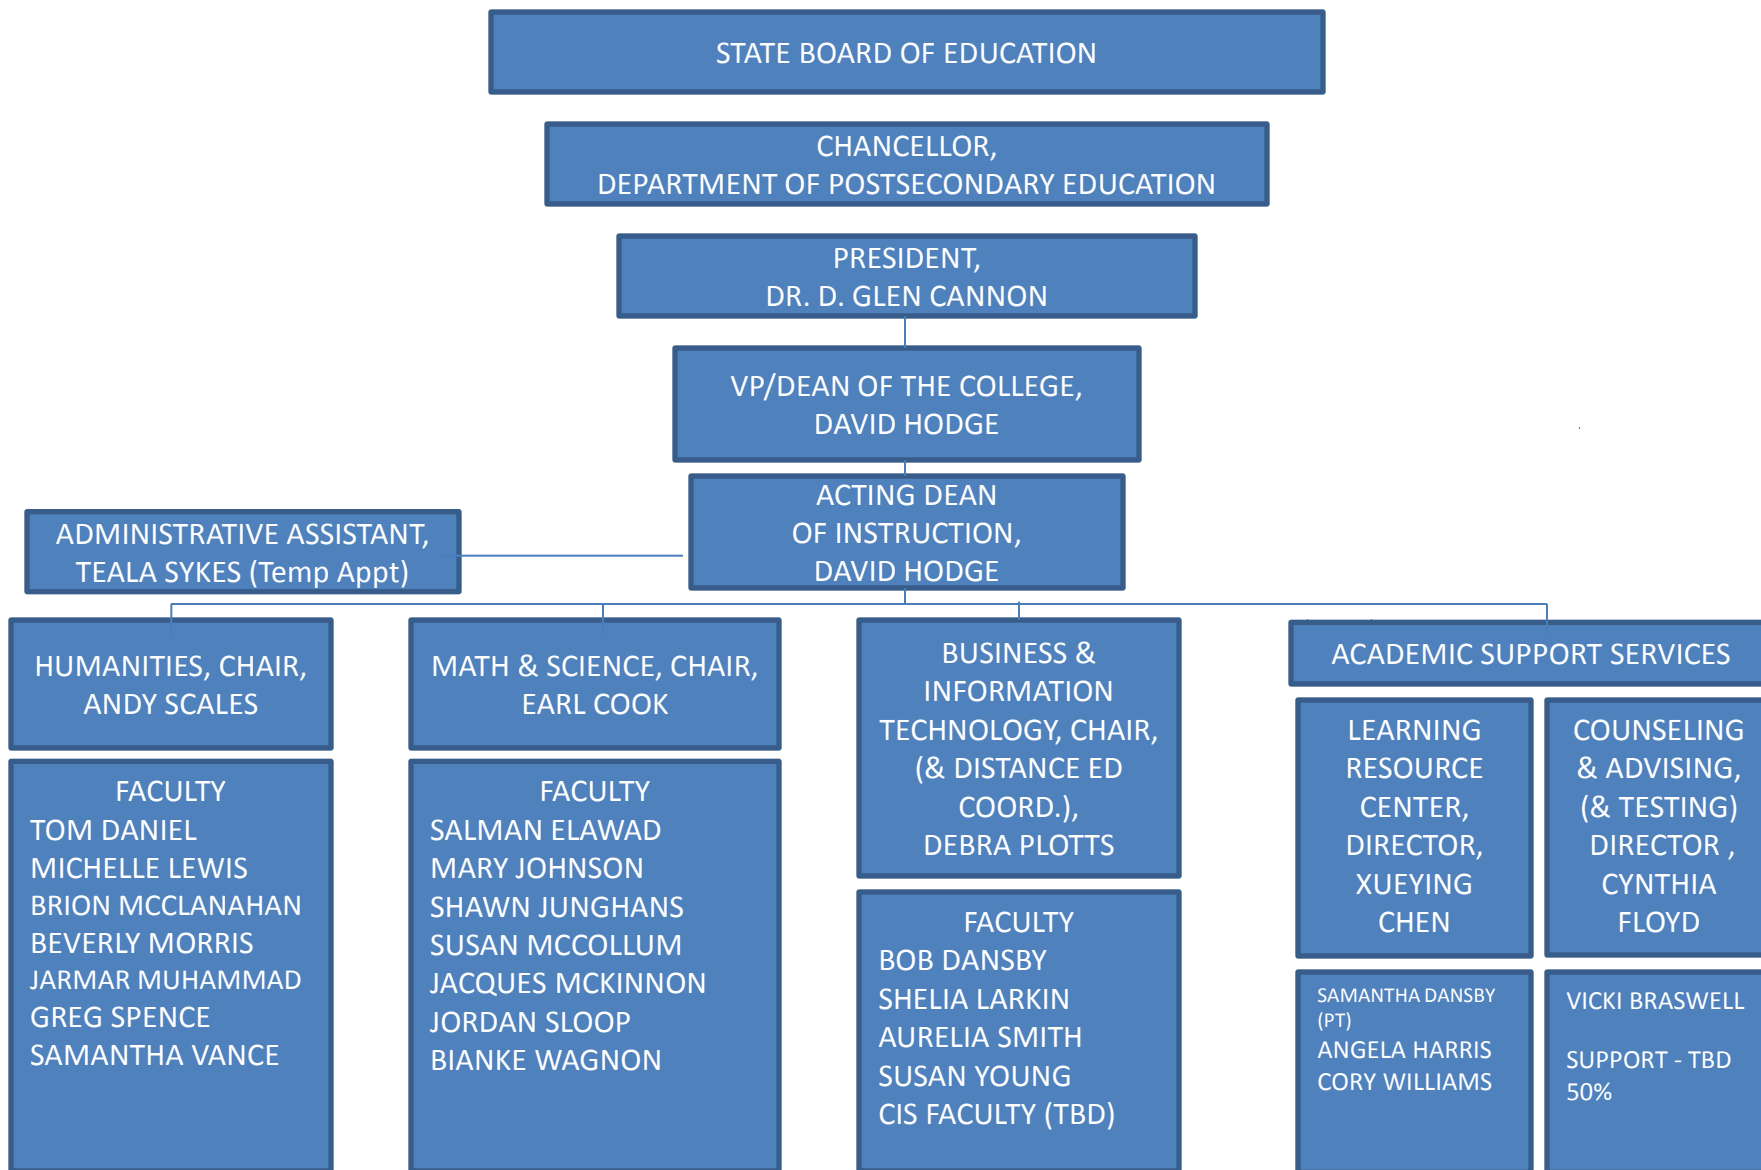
STATE BOARD OF EDUCATION

CHANCELLOR,
DEPARTMENT OF POSTSECONDARY EDUCATION

PRESIDENT,
DR. D. GLEN CANNON

VP/DEAN OF THE COLLEGE,
DAVID HODGE

ADMINISTRATIVE ASSISTANT,
TEALA SYKES (Temp Appt)

ACTING DEAN
OF INSTRUCTION,
DAVID HODGE

HUMANITIES, CHAIR,
ANDY SCALES

FACULTY
TOM DANIEL
MICHELLE LEWIS
BRION MCCLANAHAN
BEVERLY MORRIS
JARMAR MUHAMMAD
GREG SPENCE
SAMANTHA VANCE

MATH & SCIENCE, CHAIR,
EARL COOK

FACULTY
SALMAN ELAWAD
MARY JOHNSON
SHAWN JUNGHANS
SUSAN MCCOLLUM
JACQUES MCKINNON
JORDAN SLOOP
BIANKE WAGNON

BUSINESS &
INFORMATION
TECHNOLOGY, CHAIR,
(& DISTANCE ED
COORD.),
DEBRA PLOTTS

FACULTY
BOB DANSBY
SHELIA LARKIN
AURELIA SMITH
SUSAN YOUNG
CIS FACULTY (TBD)

ACADEMIC SUPPORT SERVICES

LEARNING
RESOURCE
CENTER,
DIRECTOR,
XUEYING
CHEN

SAMANTHA DANSBY
(PT)
ANGELA HARRIS
CORY WILLIAMS

COUNSELING
& ADVISING,
(& TESTING)
DIRECTOR ,
CYNTHIA
FLOYD

VICKI BRASWELL

SUPPORT - TBD
50%